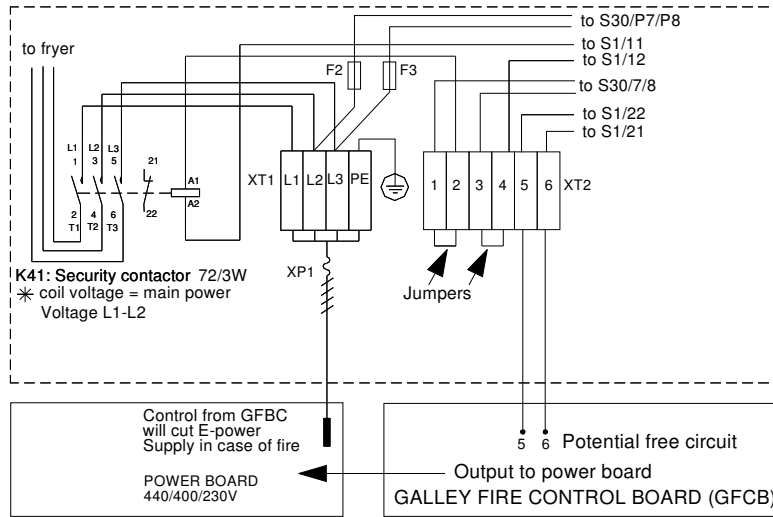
to S30/P7/P8

to fryer

to S1/11

to S1/12

F2

F3

to S30/7/8

to S1/22

to S1/21

L1 1

L2 3

L3 5

21

A1

A2

XT1

L1

L2

L3

PE

1

2

3

4

5

6

XT2

2 T1

4 T2

6 T3

22

**K41: Security contactor** 72/3W
$\ast$ coil voltage = main power
Voltage L1-L2

XP1

Jumpers

Control from GFBC will cut E-power Supply in case of fire

POWER BOARD
440/400/230V

5

6

Potential free circuit

Output to power board

GALLEY FIRE CONTROL BOARD (GFCB)